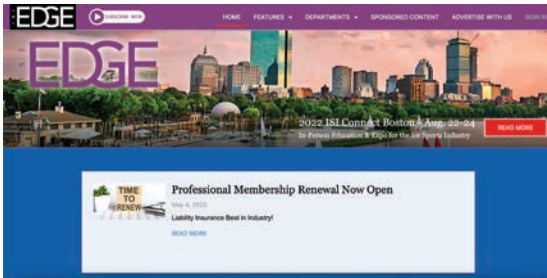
EDGE SUBSCRIBE NOW HOME FEATURES DEPARTMENTS SPONSORED CONTENT ADVERTISE WITH US SIGN IN

EDGE

2022 ISI Connect Boston Aug. 22-24
In-Person Education & Expo for the Ice Sports Industry

READ MORE

TIME TO RENEW

Professional Membership Renewal Now Open

May 4, 2022

Liability Insurance Best in Industry!

READ MORE